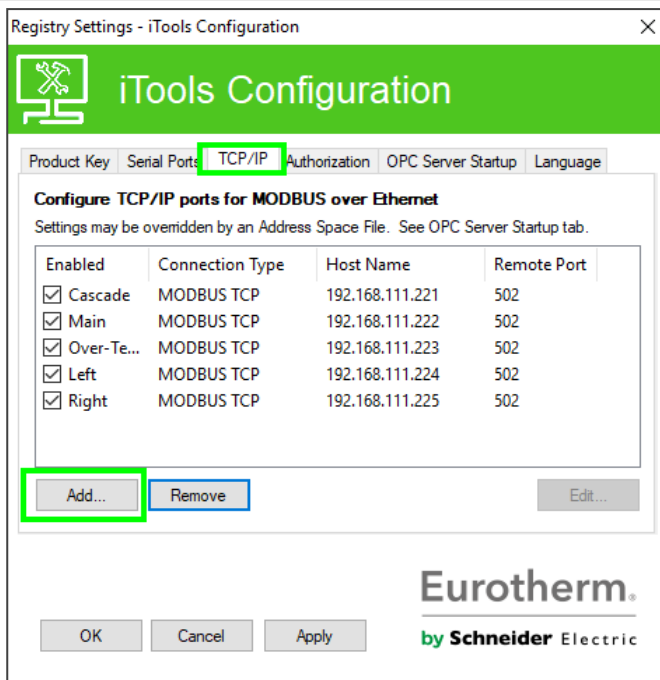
Registry Settings - iTools Configuration

iTools Configuration

Product Key | Serial Ports | TCP/IP | Authorization | OPC Server Startup | Language

Configure TCP/IP ports for MODBUS over Ethernet

Settings may be overridden by an Address Space File. See OPC Server Startup tab.

| Enabled | Connection Type | Host Name | Remote Port |
|---|---|---|---|
| ☑ Cascade | MODBUS TCP | 192.168.111.221 | 502 |
| ☑ Main | MODBUS TCP | 192.168.111.222 | 502 |
| ☑ Over-Te... | MODBUS TCP | 192.168.111.223 | 502 |
| ☑ Left | MODBUS TCP | 192.168.111.224 | 502 |
| ☑ Right | MODBUS TCP | 192.168.111.225 | 502 |

Add... Remove Edit...

Eurotherm.
by Schneider Electric

OK Cancel Apply